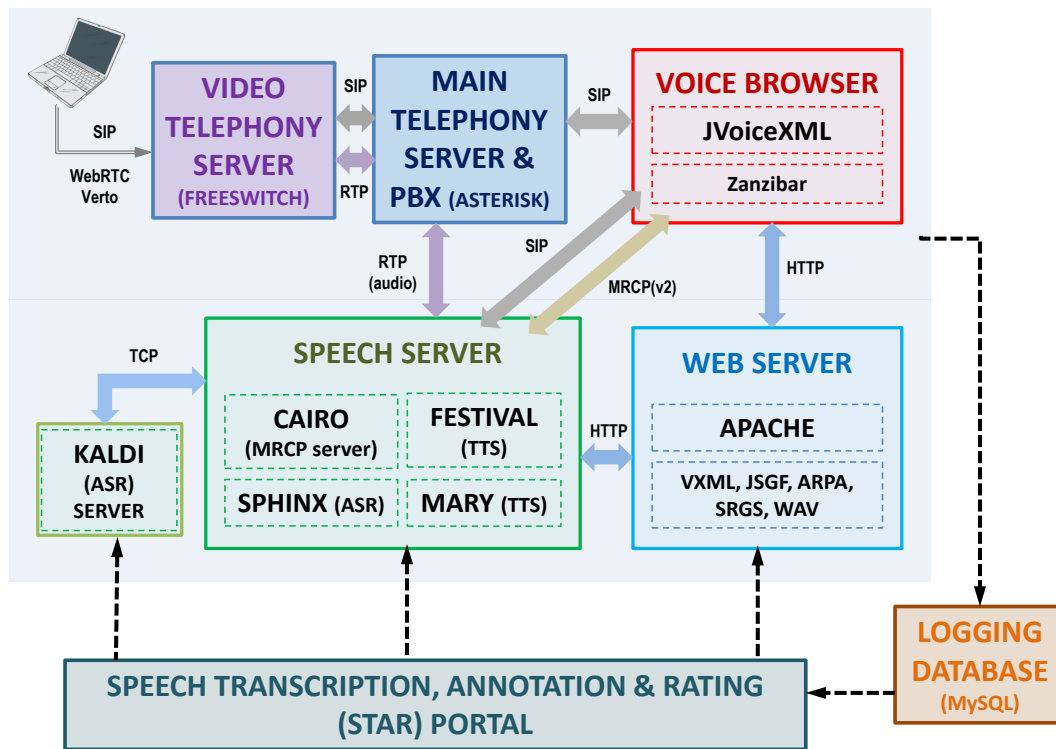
SIP

WebRTC
Verto

VIDEO TELEPHONY SERVER
(FREESWITCH)

SIP

RTP

MAIN TELEPHONY SERVER & PBX (ASTERISK)

SIP

VOICE BROWSER

JVoiceXML

Zanzibar

SIP

MRCP(v2)

RTP
(audio)

HTTP

TCP

SPEECH SERVER

CAIRO
(MRCP server)

FESTIVAL
(TTS)

SPHINX (ASR)

MARY (TTS)

KALDI
(ASR)
SERVER

HTTP

WEB SERVER

APACHE

VXML, JSGF, ARPA, SRGS, WAV

LOGGING DATABASE
(MySQL)

SPEECH TRANSCRIPTION, ANNOTATION & RATING (STAR) PORTAL